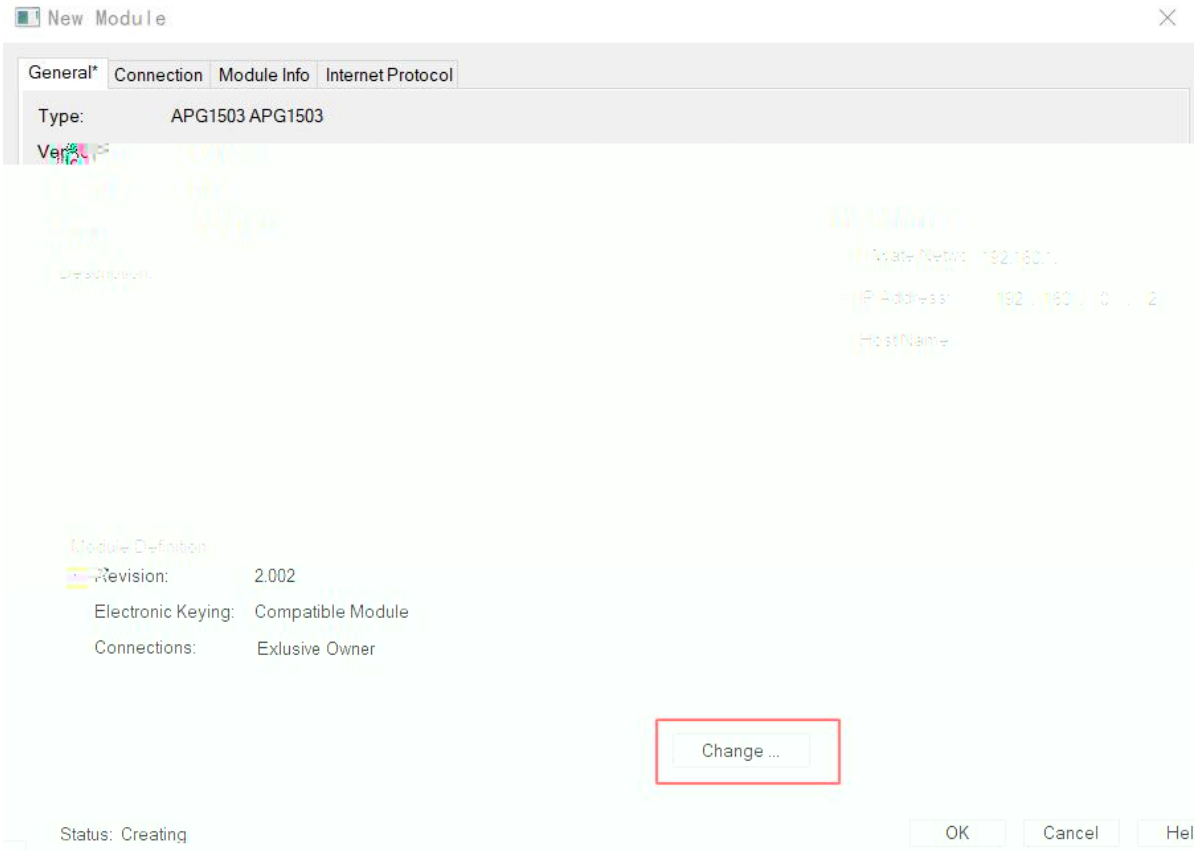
New Module

General* Connection Module Info Internet Protocol

Type: APG1503 APG1503

Ve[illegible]

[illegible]

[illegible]

Description:

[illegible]

Private Netwo 192.168.1.

IP Address: 192 . 168 . 0 . 2

Host Name

Module Definition

Revision: 2.002

Electronic Keying: Compatible Module

Connections: Exlusive Owner

Change ...

Status: Creating

OK Cancel Hel